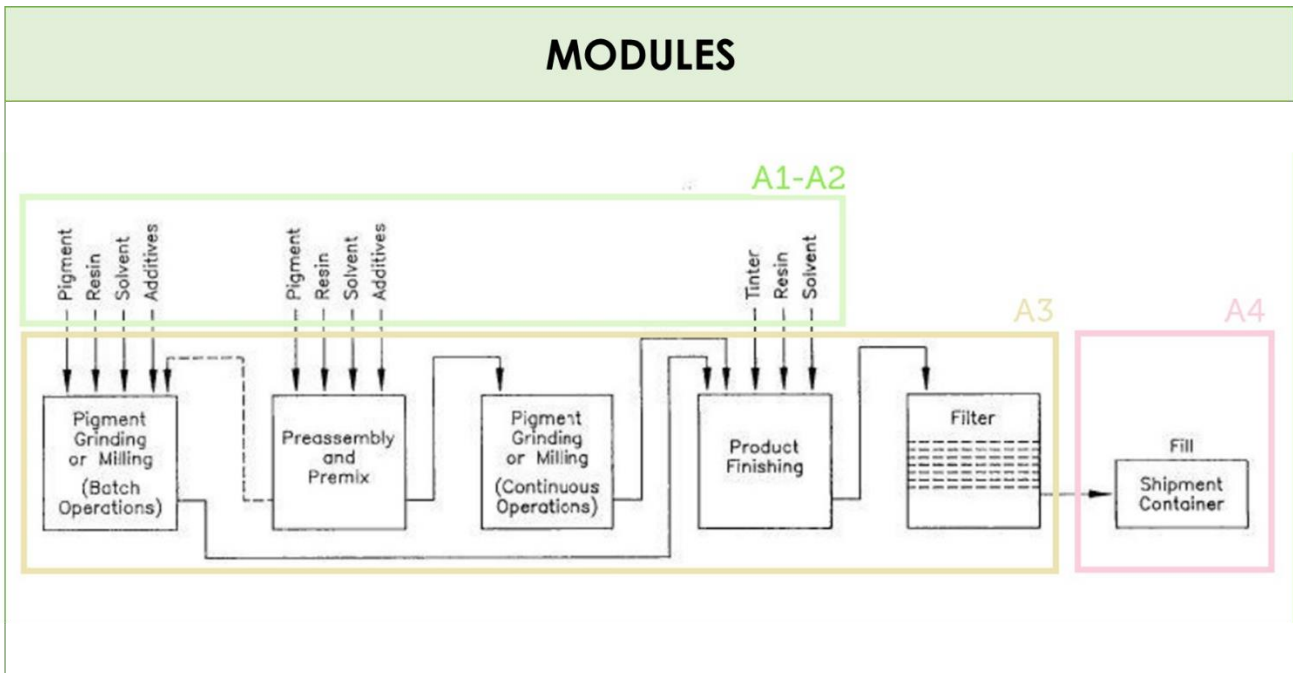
MODULES

A1-A2

Pigment
Resin
Solvent
Additives

Pigment
Resin
Solvent
Additives

Tinter
Resin
Solvent

A3

A4

Pigment Grinding or Milling (Batch Operations)

Preassembly and Premix

Pigment Grinding or Milling (Continuous Operations)

Product Finishing

Filter

Fill

Shipment Container